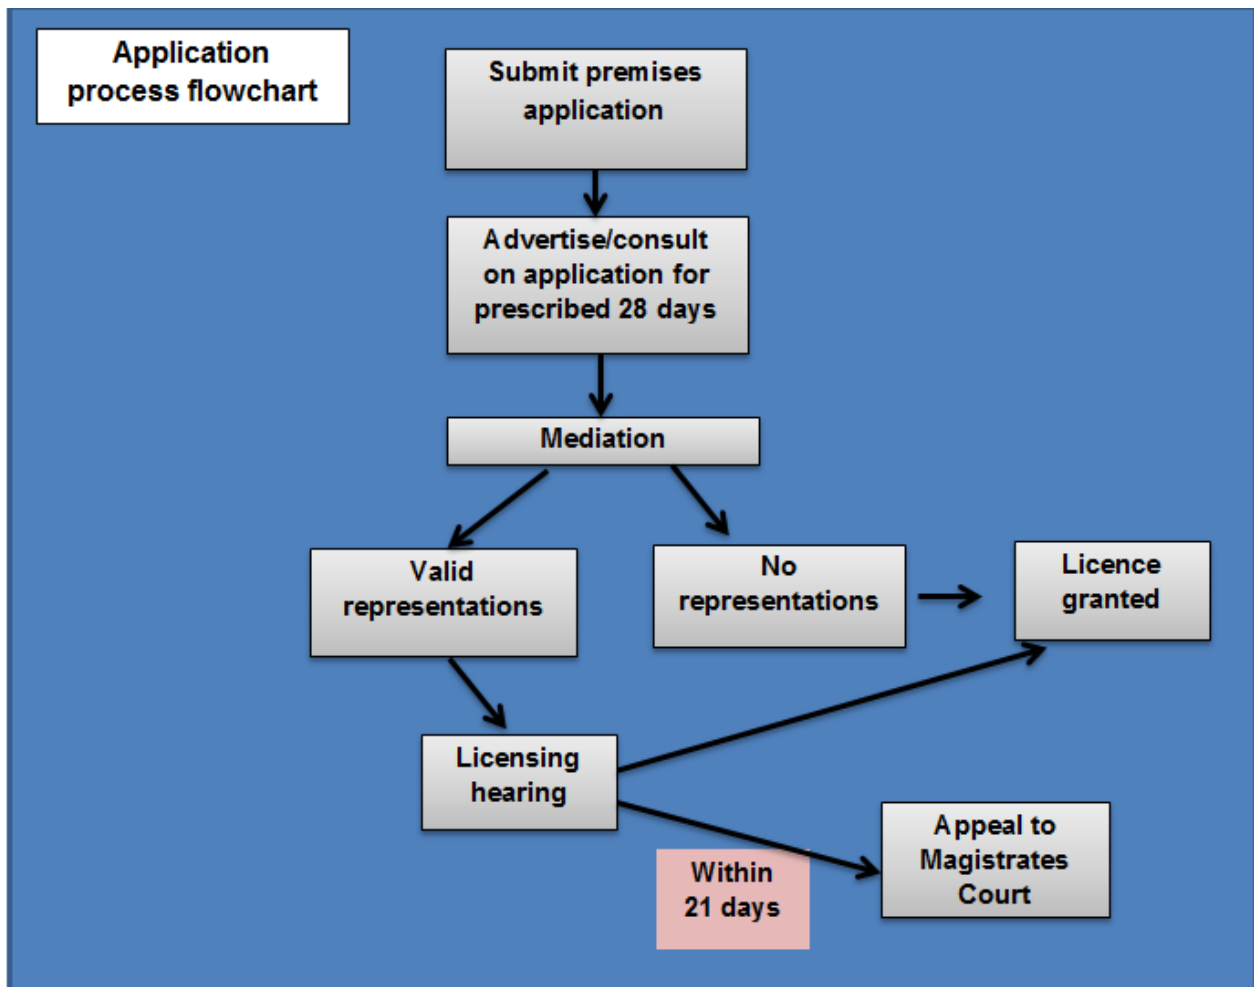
Application process flowchart

Submit premises application

Advertise/consult on application for prescribed 28 days

Mediation

Valid representations

No representations

Licence granted

Licensing hearing

Within 21 days

Appeal to Magistrates Court